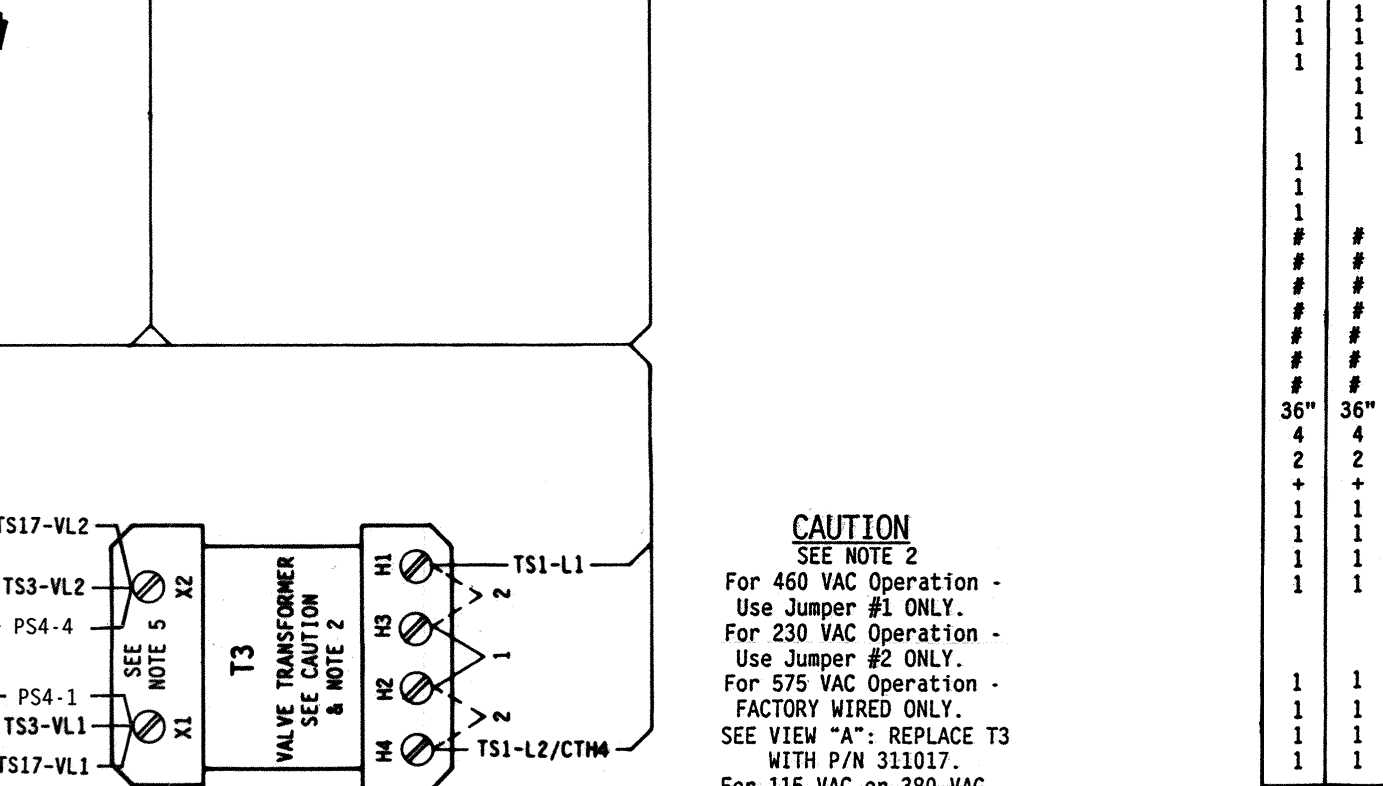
TS17-VL2
TS3-VL2
PS4-4
PS4-1
TS3-VL1
TS17-VL1
SEE NOTE 5
X2
X1
T3
VALVE TRANSFORMER SEE CAUTION & NOTE 2
H1
H3
H2
H4
2
1
2
TS1-L1
TS1-L2/CTH4

CAUTION
SEE NOTE 2
For 460 VAC Operation - Use Jumper #1 ONLY.
For 230 VAC Operation - Use Jumper #2 ONLY.
For 575 VAC Operation - FACTORY WIRED ONLY.
SEE VIEW "A": REPLACE T3 WITH P/N 311017.
For 115 VAC on 380 VAC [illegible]

| | |
|---|---|
| 1 | 1 |
| 1 | 1 |
| 1 | 1 |
| | 1 |
| | 1 |
| | 1 |
| 1 | |
| 1 | |
| 1 | |
| # | # |
| # | # |
| # | # |
| # | # |
| # | # |
| # | # |
| # | # |
| 36" | 36" |
| 4 | 4 |
| 2 | 2 |
| + | + |
| 1 | 1 |
| 1 | 1 |
| 1 | 1 |
| 1 | 1 |
| 1 | 1 |
| 1 | 1 |
| 1 | 1 |
| 1 | 1 |